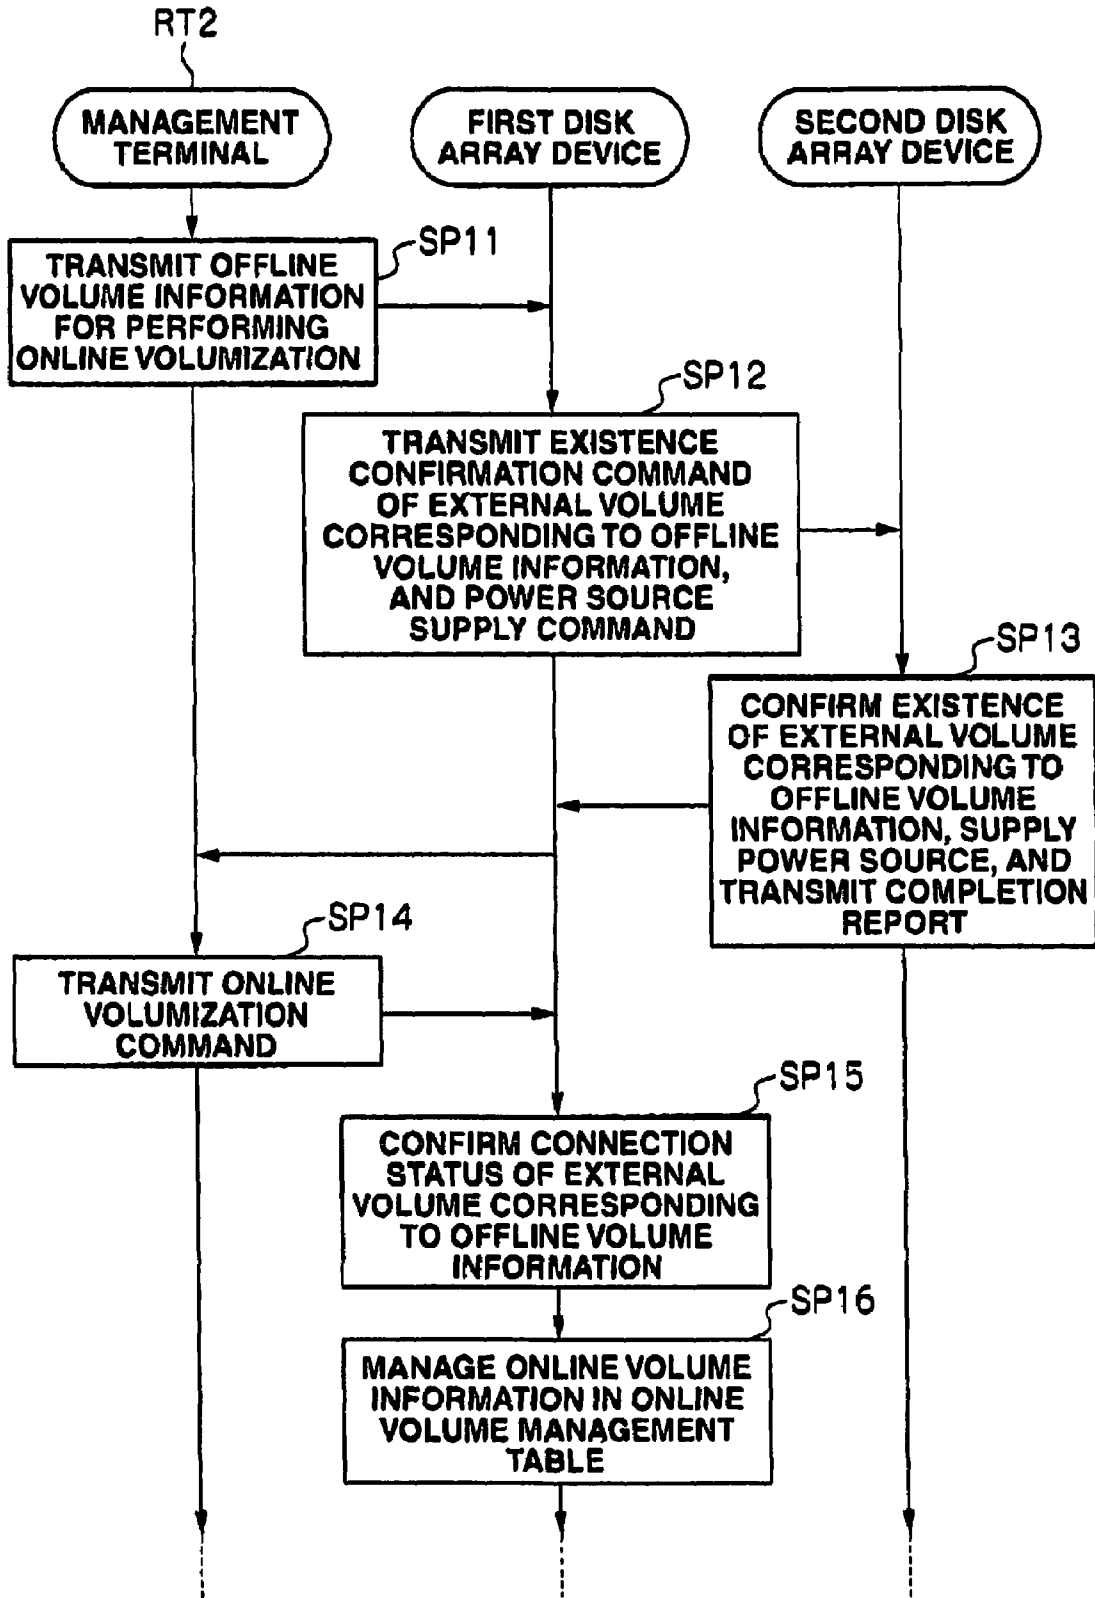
RT2

MANAGEMENT TERMINAL

FIRST DISK ARRAY DEVICE

SECOND DISK ARRAY DEVICE

SP11

TRANSMIT OFFLINE VOLUME INFORMATION FOR PERFORMING ONLINE VOLUMIZATION

SP12

TRANSMIT EXISTENCE CONFIRMATION COMMAND OF EXTERNAL VOLUME CORRESPONDING TO OFFLINE VOLUME INFORMATION, AND POWER SOURCE SUPPLY COMMAND

SP13

CONFIRM EXISTENCE OF EXTERNAL VOLUME CORRESPONDING TO OFFLINE VOLUME INFORMATION, SUPPLY POWER SOURCE, AND TRANSMIT COMPLETION REPORT

SP14

TRANSMIT ONLINE VOLUMIZATION COMMAND

SP15

CONFIRM CONNECTION STATUS OF EXTERNAL VOLUME CORRESPONDING TO OFFLINE VOLUME INFORMATION

SP16

MANAGE ONLINE VOLUME INFORMATION IN ONLINE VOLUME MANAGEMENT TABLE